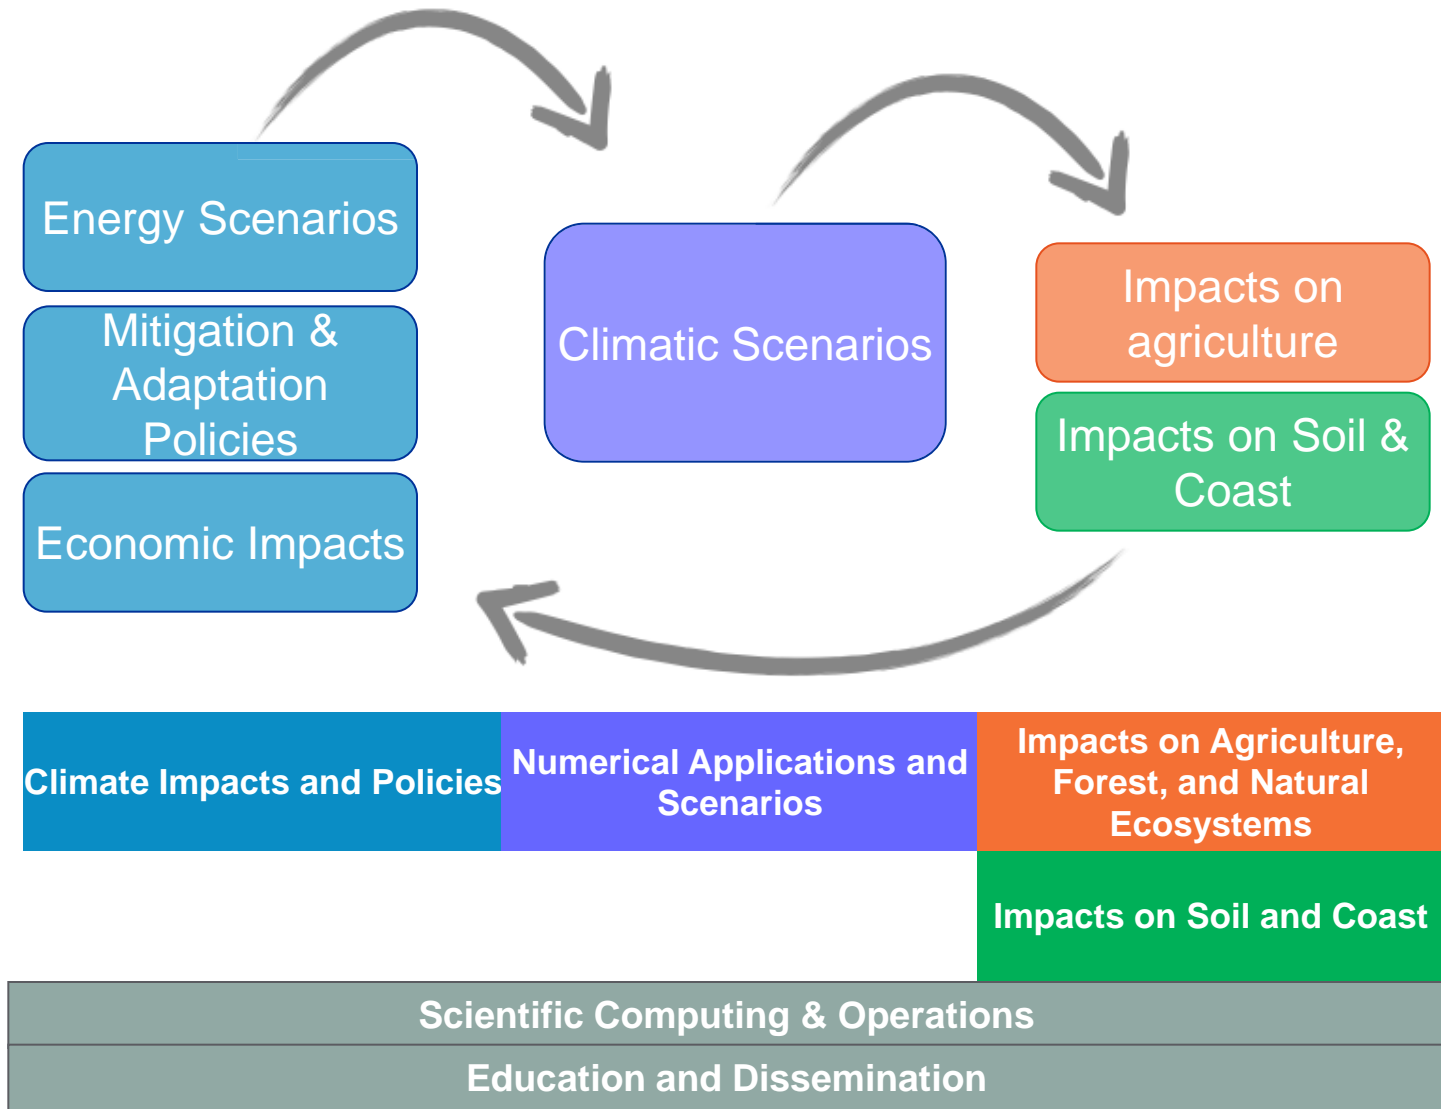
Energy Scenarios

Mitigation & Adaptation Policies

Economic Impacts

Climatic Scenarios

Impacts on agriculture

Impacts on Soil & Coast

Climate Impacts and Policies

Numerical Applications and Scenarios

Impacts on Agriculture, Forest, and Natural Ecosystems

Impacts on Soil and Coast

Scientific Computing & Operations

Education and Dissemination